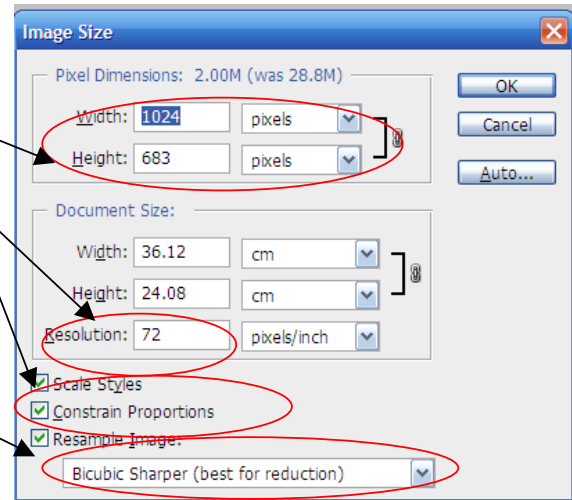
Image Size

Pixel Dimensions: 2.00M (was 28.8M)

Width: 1024 pixels

Height: 683 pixels

OK

Cancel

Auto...

Document Size:

Width: 36.12 cm

Height: 24.08 cm

Resolution: 72 pixels/inch

Scale Styles

Constrain Proportions

Resample Image:

Bicubic Sharper (best for reduction)